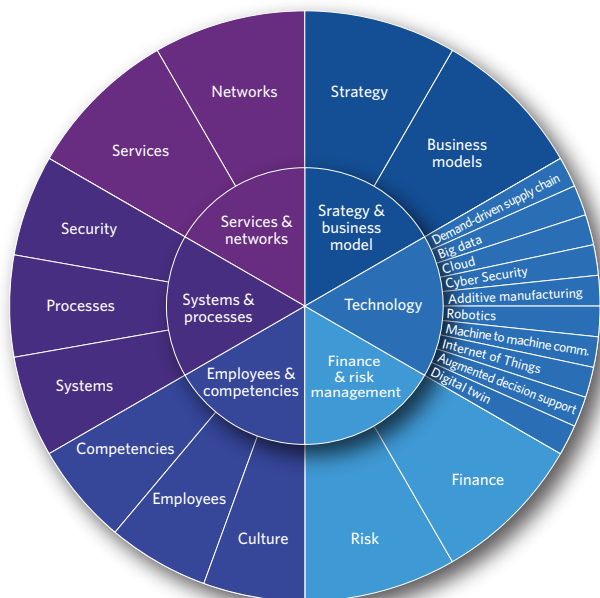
Networks

Strategy

Services

Business models

Security

Services & networks

Srategy & business model

Demand-driven supply chain

Big data

Cloud

Cyber Security

Processes

Systems & processes

Technology

Additive manufacturing

Robotics

Machine to machine comm.

Internet of Things

Augmented decision support

Digital twin

Systems

Employees & competencies

Finance & risk management

Competencies

Finance

Employees

Culture

Risk